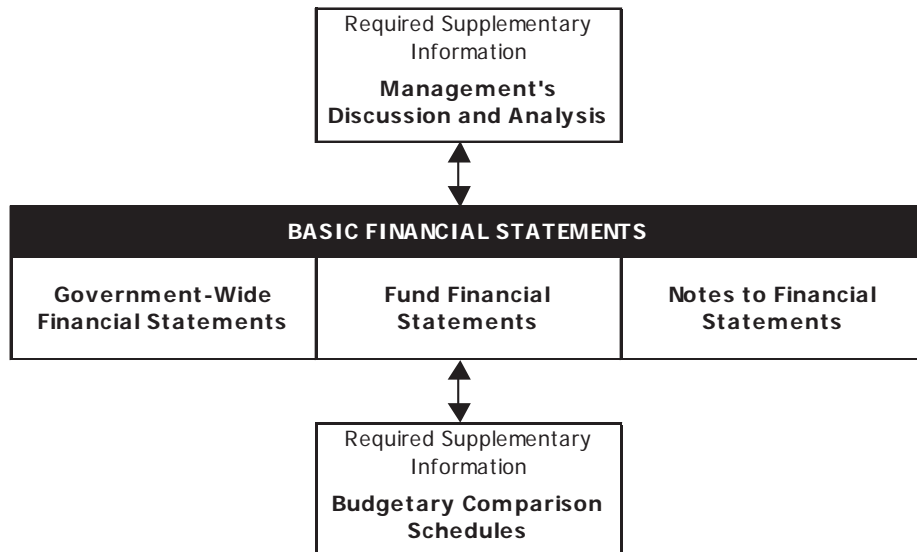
Required Supplementary Information

Management's Discussion and Analysis

BASIC FINANCIAL STATEMENTS

Government-Wide Financial Statements

Fund Financial Statements

Notes to Financial Statements

Required Supplementary Information

Budgetary Comparison Schedules